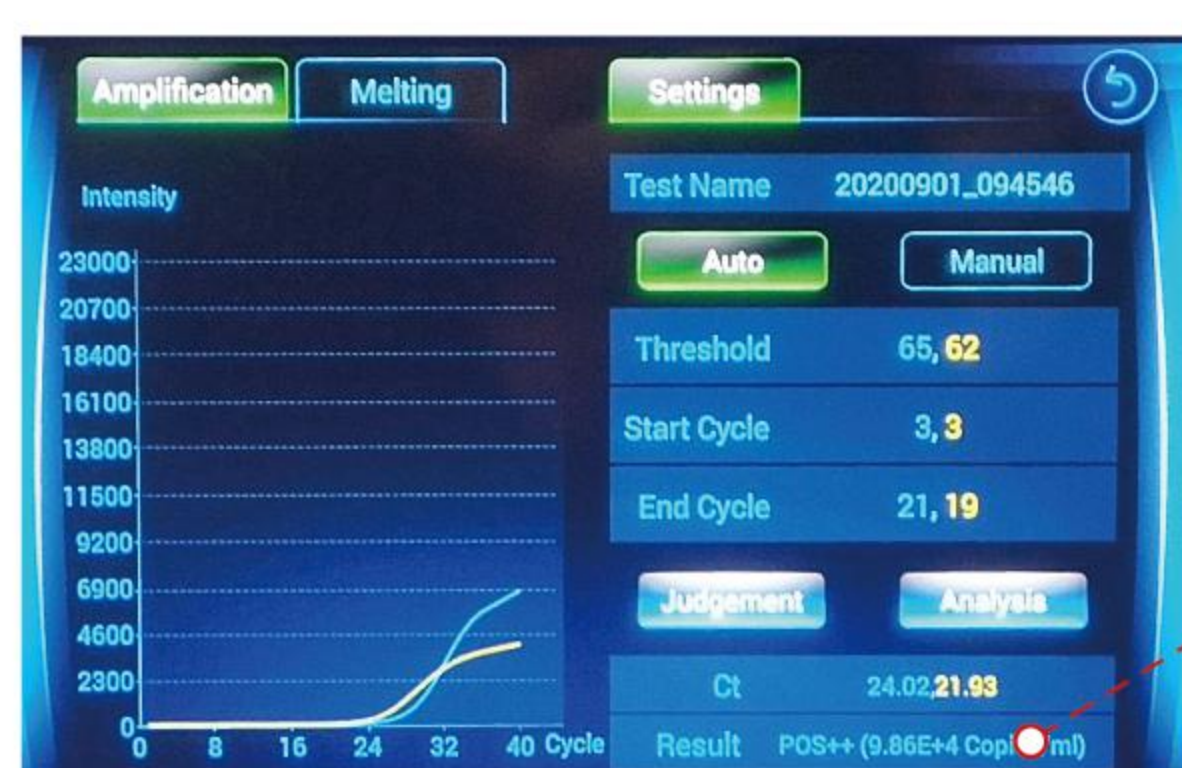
Amplification Melting

Settings

Intensity

23000
20700
18400
16100
13800
11500
9200
6900
4600
2300
0

0 8 16 24 32 40 Cycle

Test Name 20200901_094546

Auto Manual

Threshold 65, 62

Start Cycle 3, 3

End Cycle 21, 19

Judgement Analysis

Ct 24.02,21.93

Result POS++ (9.86E+4 Copi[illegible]ml)